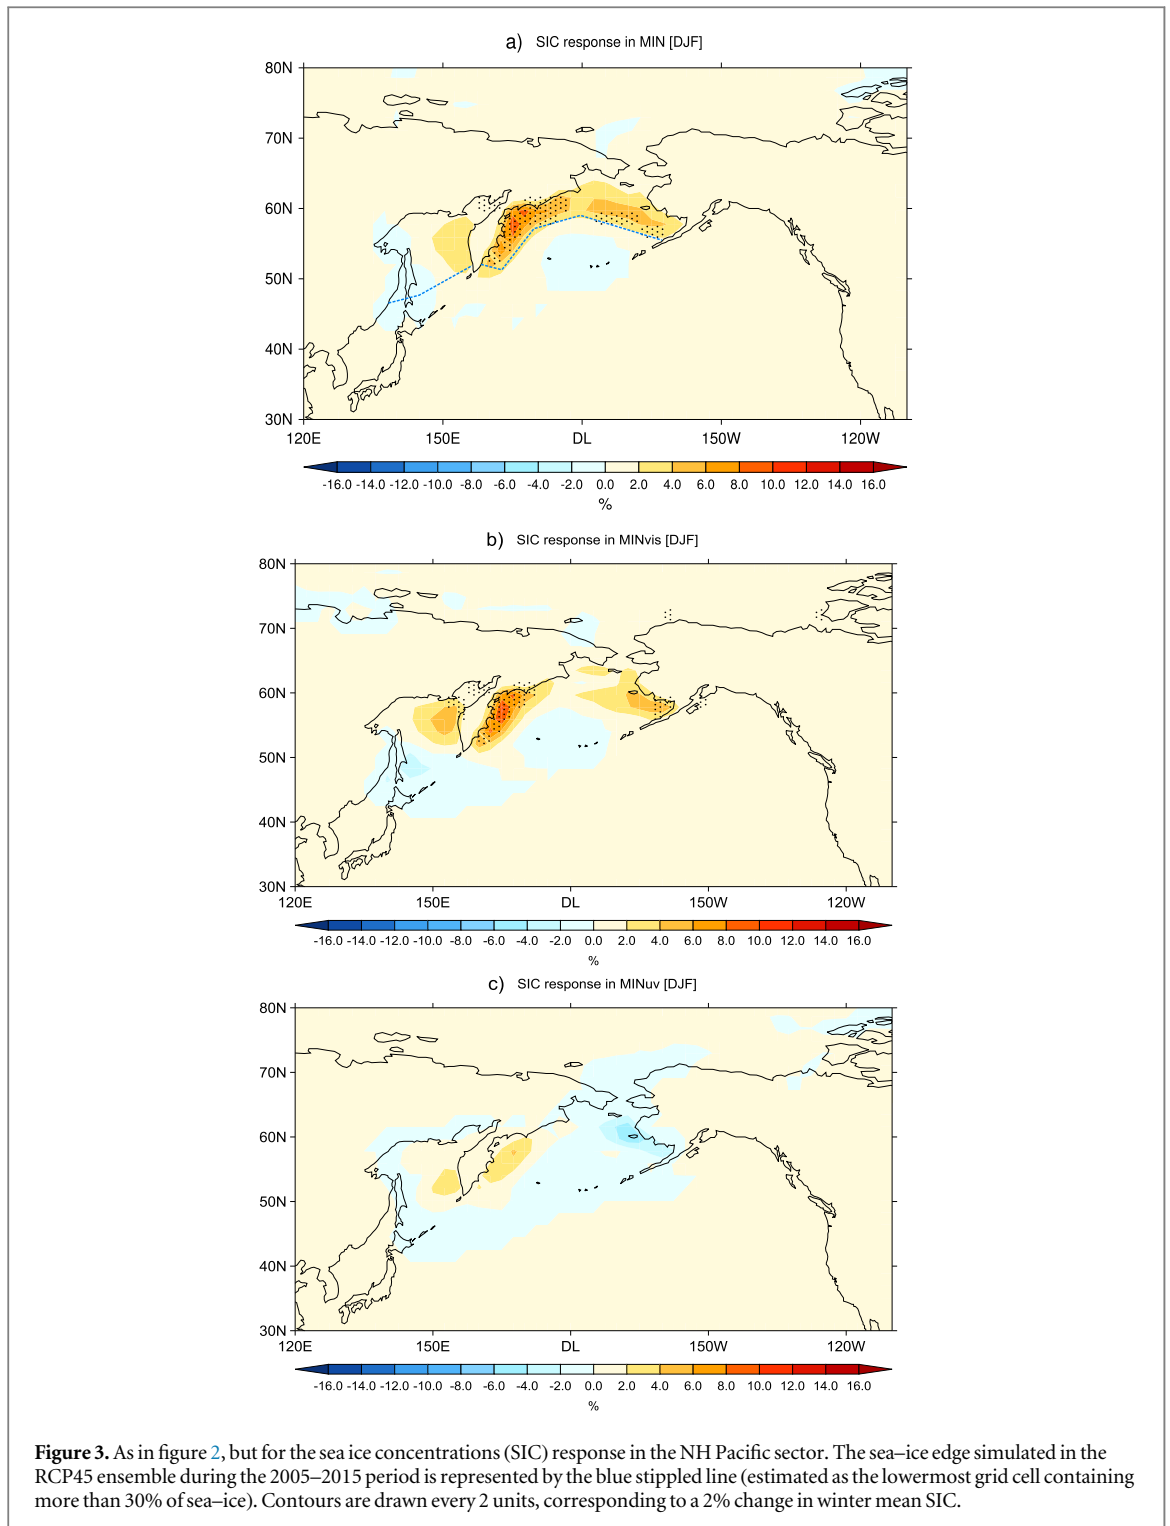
a) SIC response in MIN [DJF]

80N
70N
60N
50N
40N
30N
120E 150E DL 150W 120W

-16.0 -14.0 -12.0 -10.0 -8.0 -6.0 -4.0 -2.0 0.0 2.0 4.0 6.0 8.0 10.0 12.0 14.0 16.0
%

b) SIC response in MINvis [DJF]

80N
70N
60N
50N
40N
30N
120E 150E DL 150W 120W

-16.0 -14.0 -12.0 -10.0 -8.0 -6.0 -4.0 -2.0 0.0 2.0 4.0 6.0 8.0 10.0 12.0 14.0 16.0
%

c) SIC response in MINuv [DJF]

80N
70N
60N
50N
40N
30N
120E 150E DL 150W 120W

-16.0 -14.0 -12.0 -10.0 -8.0 -6.0 -4.0 -2.0 0.0 2.0 4.0 6.0 8.0 10.0 12.0 14.0 16.0
%

**Figure 3.** As in figure 2, but for the sea ice concentrations (SIC) response in the NH Pacific sector. The sea–ice edge simulated in the RCP45 ensemble during the 2005–2015 period is represented by the blue stippled line (estimated as the lowermost grid cell containing more than 30% of sea–ice). Contours are drawn every 2 units, corresponding to a 2% change in winter mean SIC.